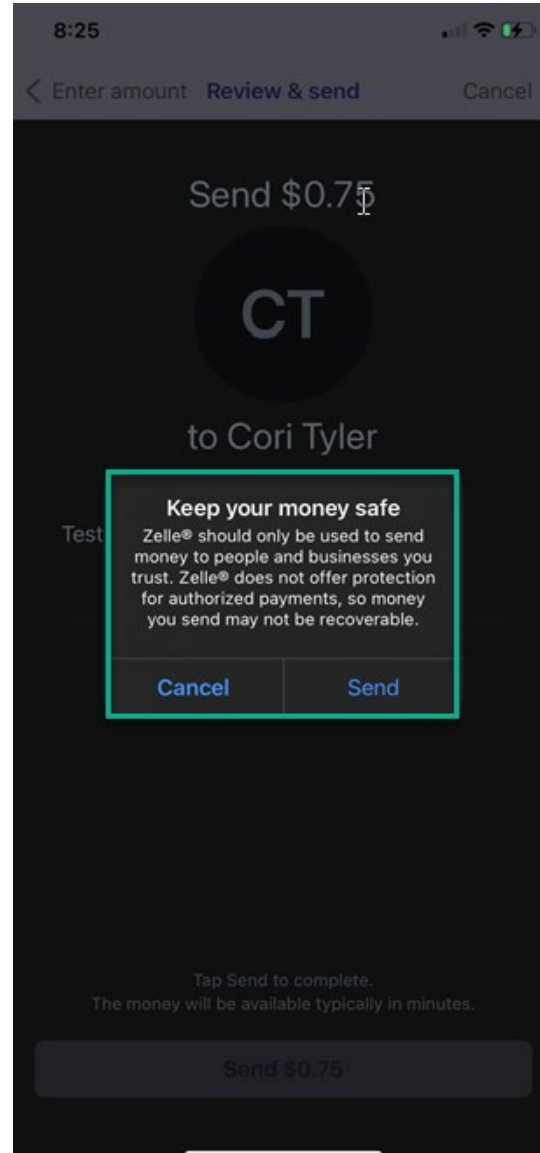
8:25

< Enter amount Review & send Cancel

Send $0.75

CT

to Cori Tyler

Test

Keep your money safe

Zelle® should only be used to send money to people and businesses you trust. Zelle® does not offer protection for authorized payments, so money you send may not be recoverable.

Cancel Send

Tap Send to complete.
The money will be available typically in minutes.

Send $0.75